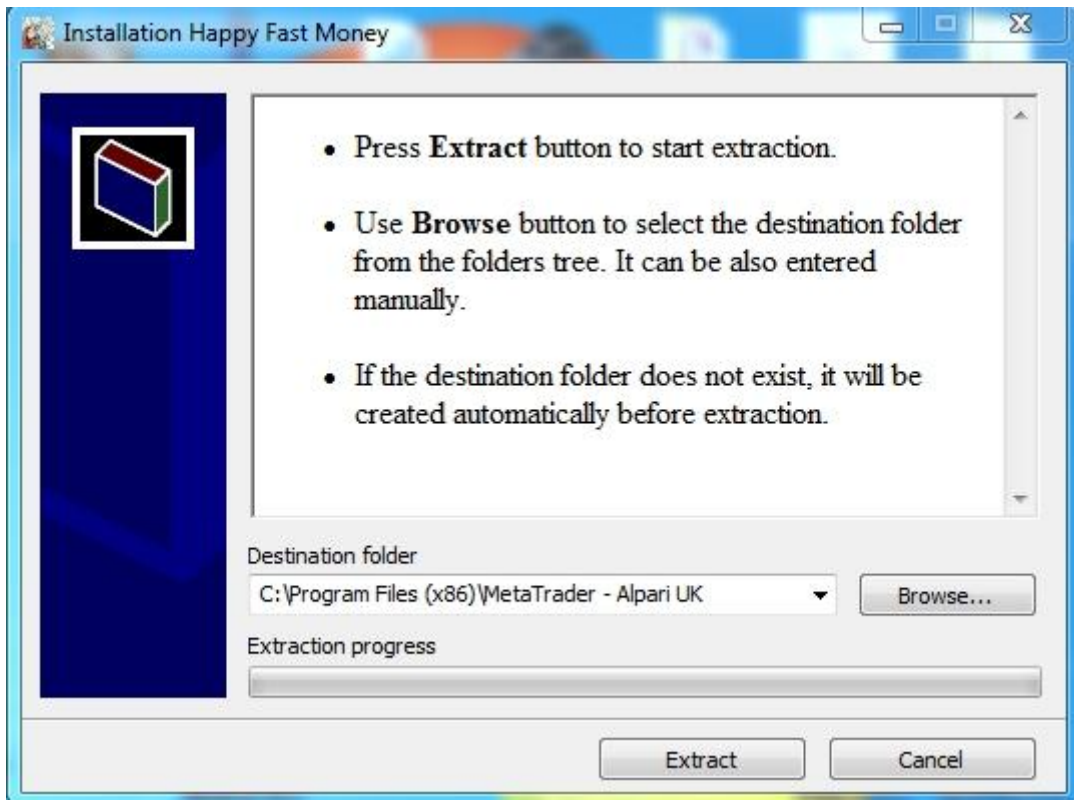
Installation Happy Fast Money

- Press **Extract** button to start extraction.
- Use **Browse** button to select the destination folder from the folders tree. It can be also entered manually.
- If the destination folder does not exist, it will be created automatically before extraction.

Destination folder

C:\Program Files (x86)\MetaTrader - Alpari UK

Browse...

Extraction progress

Extract

Cancel